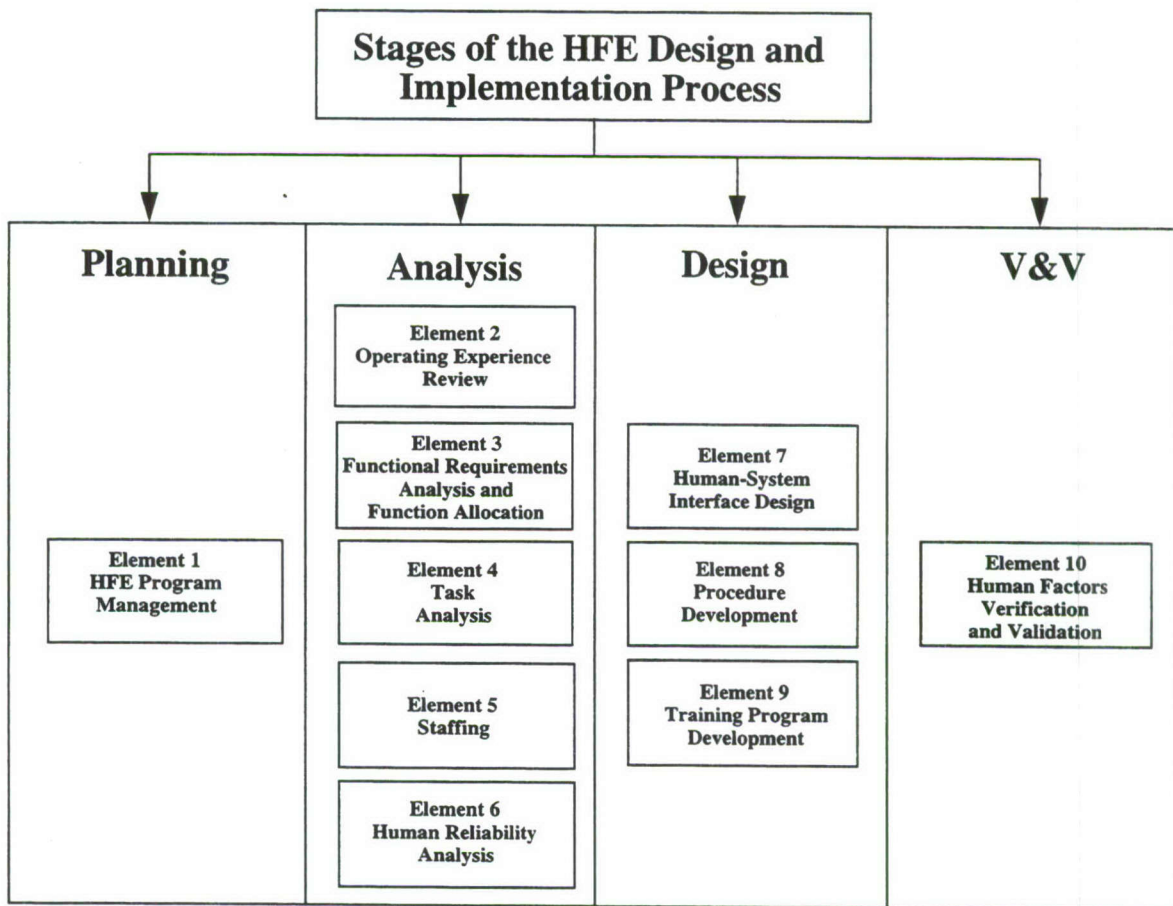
Stages of the HFE Design and Implementation Process

Planning

Element 1
HFE Program Management

Analysis

Element 2
Operating Experience Review

Element 3
Functional Requirements Analysis and Function Allocation

Element 4
Task Analysis

Element 5
Staffing

Element 6
Human Reliability Analysis

Design

Element 7
Human-System Interface Design

Element 8
Procedure Development

Element 9
Training Program Development

V&V

Element 10
Human Factors Verification and Validation